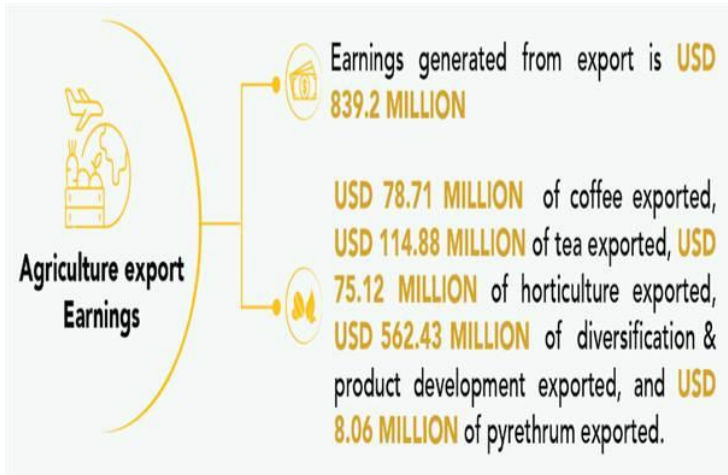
Agriculture export Earnings

Earnings generated from export is USD 839.2 MILLION

USD 78.71 MILLION of coffee exported, USD 114.88 MILLION of tea exported, USD 75.12 MILLION of horticulture exported, USD 562.43 MILLION of diversification & product development exported, and USD 8.06 MILLION of pyrethrum exported.